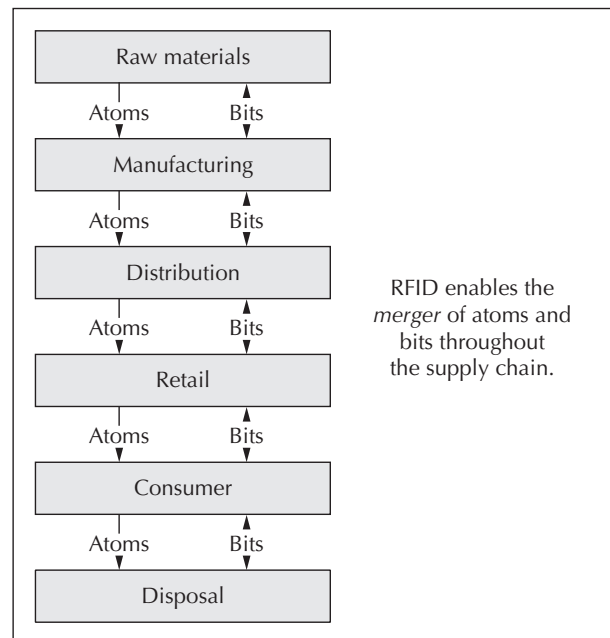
Raw materials

Atoms Bits

Manufacturing

Atoms Bits

Distribution

Atoms Bits

Retail

Atoms Bits

Consumer

Atoms Bits

Disposal

RFID enables the *merger* of atoms and bits throughout the supply chain.